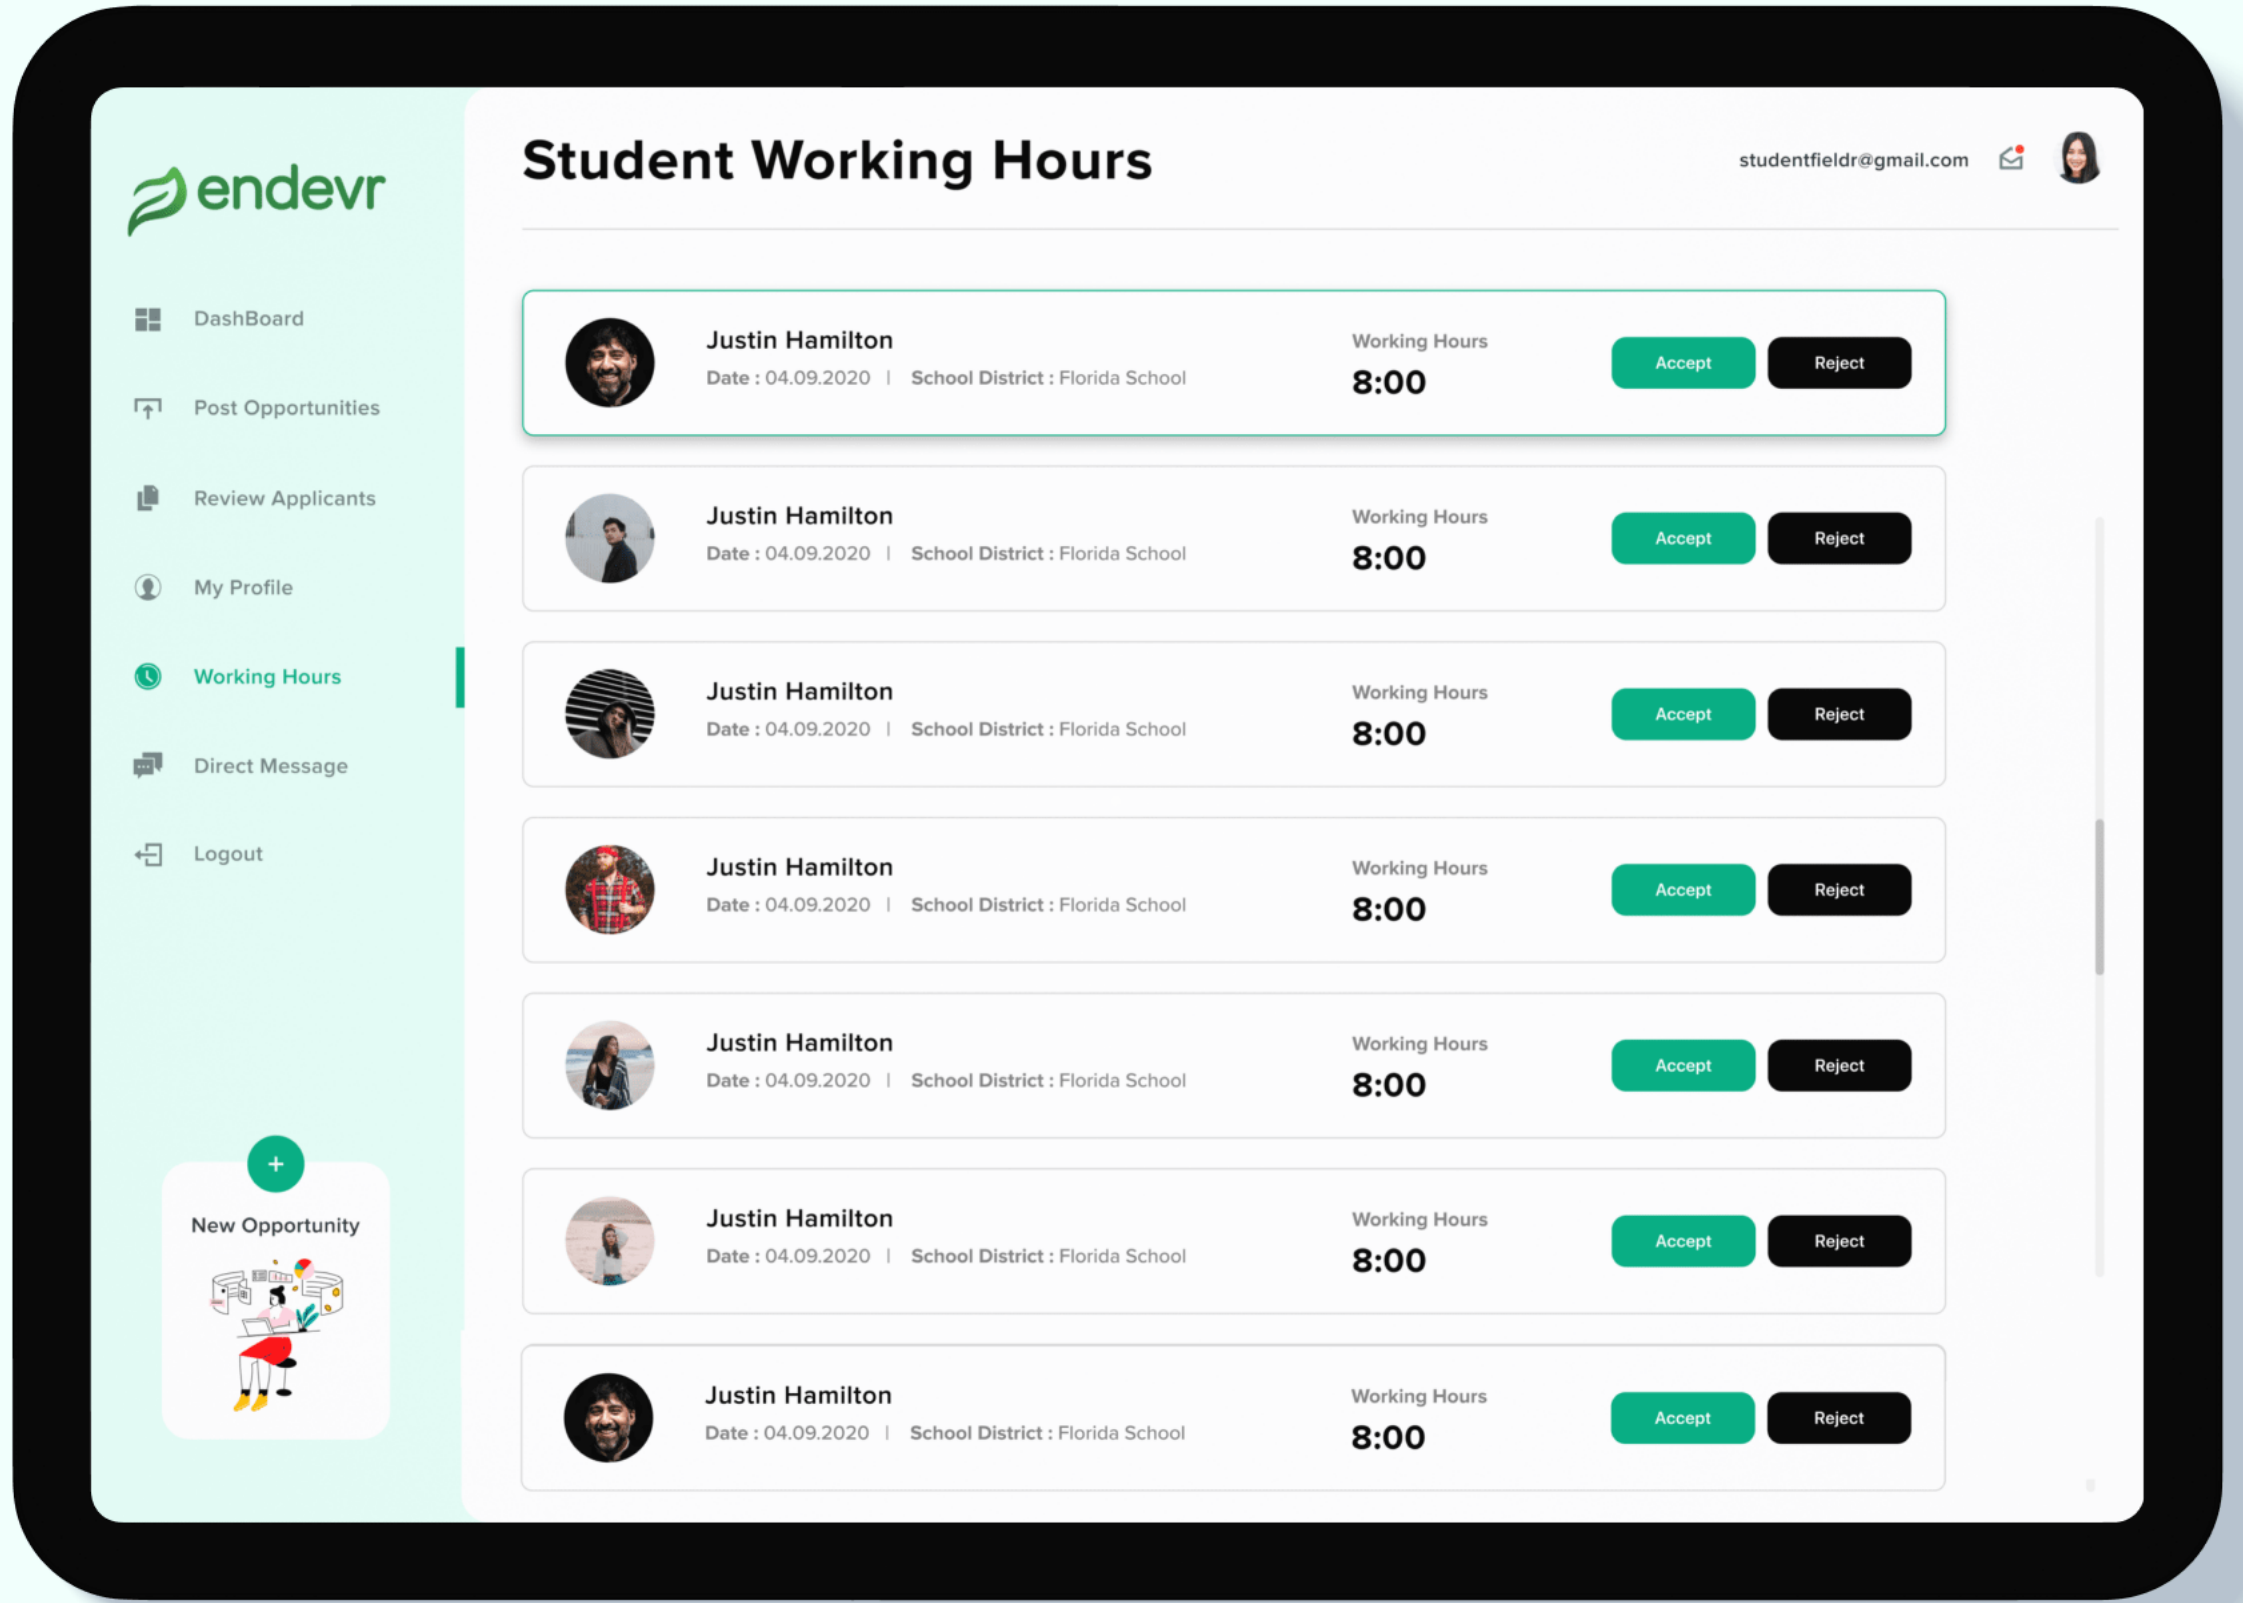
endevr

DashBoard

Post Opportunities

Review Applicants

My Profile

Working Hours

Direct Message

Logout

+

New Opportunity

Student Working Hours

studentfieldr@gmail.com

Justin Hamilton
Date : 04.09.2020 | School District : Florida School
Working Hours
8:00
Accept
Reject

Justin Hamilton
Date : 04.09.2020 | School District : Florida School
Working Hours
8:00
Accept
Reject

Justin Hamilton
Date : 04.09.2020 | School District : Florida School
Working Hours
8:00
Accept
Reject

Justin Hamilton
Date : 04.09.2020 | School District : Florida School
Working Hours
8:00
Accept
Reject

Justin Hamilton
Date : 04.09.2020 | School District : Florida School
Working Hours
8:00
Accept
Reject

Justin Hamilton
Date : 04.09.2020 | School District : Florida School
Working Hours
8:00
Accept
Reject

Justin Hamilton
Date : 04.09.2020 | School District : Florida School
Working Hours
8:00
Accept
Reject